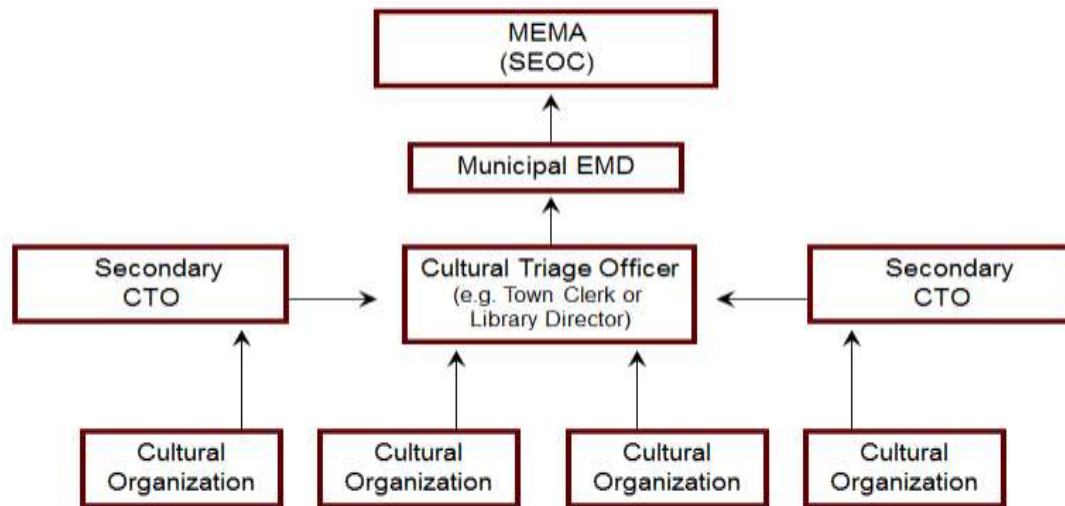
MEMA
(SEOC)

Municipal EMD

Secondary
CTO

Cultural Triage Officer
(e.g. Town Clerk or
Library Director)

Secondary
CTO

Cultural
Organization

Cultural
Organization

Cultural
Organization

Cultural
Organization